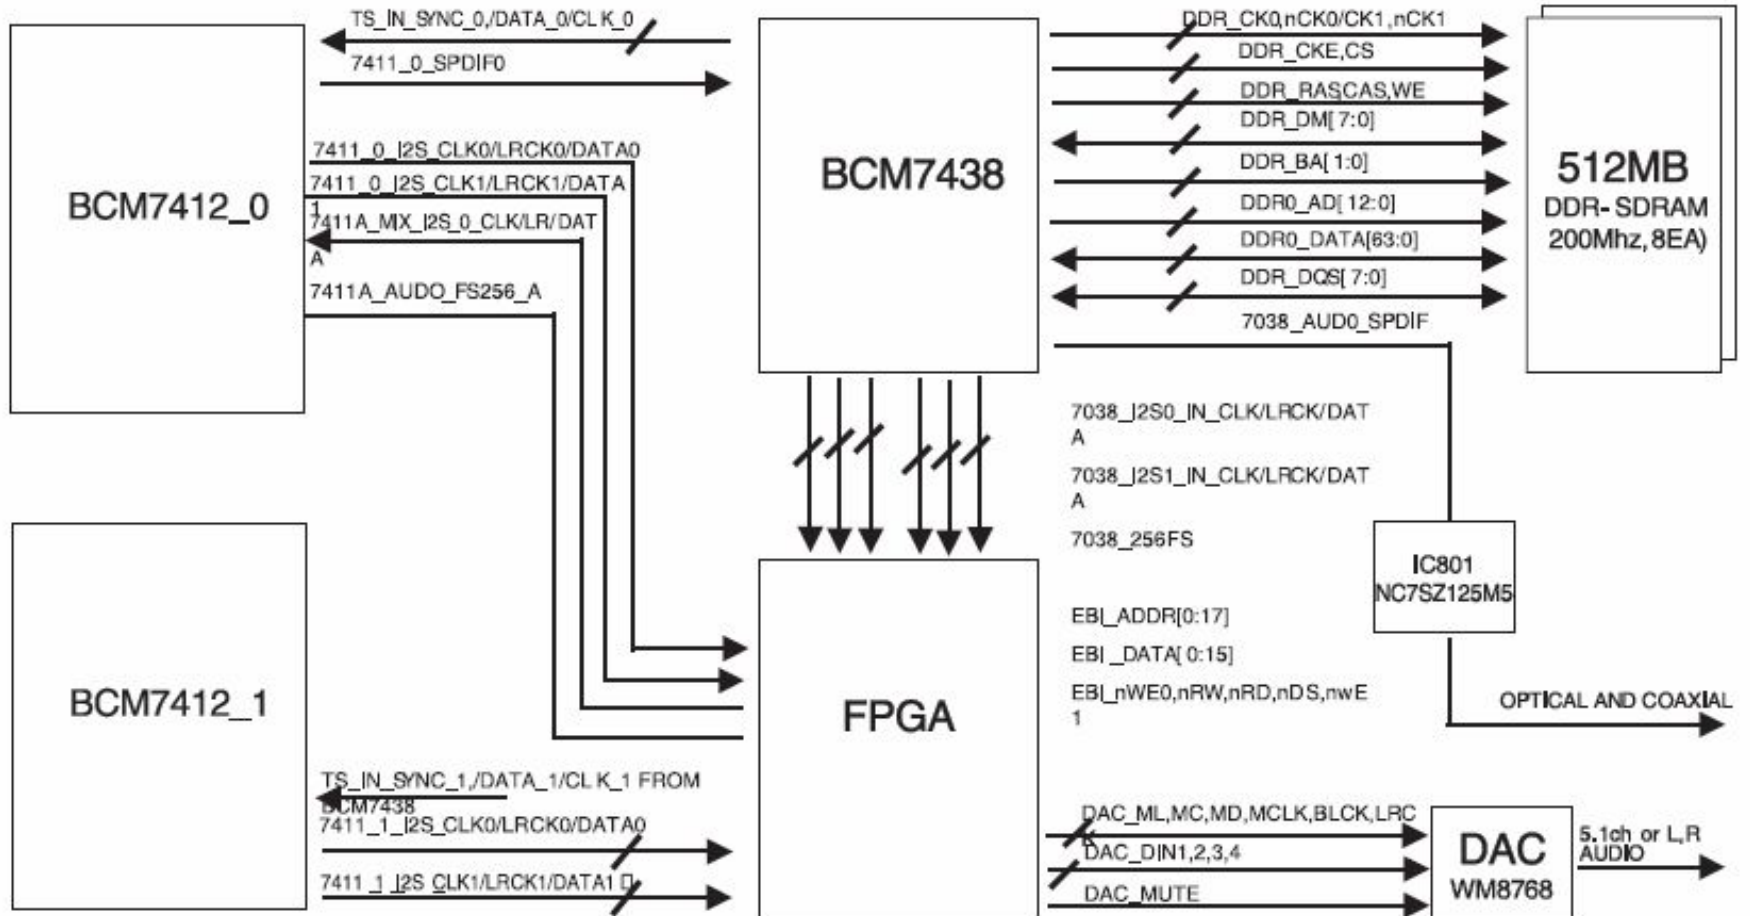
TS_IN_SYNC_0,/DATA_0/CLK_0
7411_0_SPDIF0
BCM7412_0
7411_0_I2S_CLK0/LRCK0/DATA0
7411_0_I2S_CLK1/LRCK1/DATA1
7411A_MIX_I2S_0_CLK/LR/DATA
7411A_AUDO_FS256_A
BCM7438
DDR_CK0,nCK0/CK1,nCK1
DDR_CKE,CS
DDR_RASCAS,WE
DDR_DM[7:0]
DDR_BA[1:0]
DDR0_AD[12:0]
DDR0_DATA[63:0]
DDR_DQS[7:0]
7038_AUD0_SPDIF
512MB
DDR-SDRAM
200Mhz, 8EA)
7038_I2S0_IN_CLK/LRCK/DATA
7038_I2S1_IN_CLK/LRCK/DATA
7038_256FS
IC801
NC7SZ125M5
EBI_ADDR[0:17]
EBI_DATA[0:15]
EBI_nWE0,nRW,nRD,nDS,nwE1
OPTICAL AND COAXIAL
BCM7412_1
FPGA
TS_IN_SYNC_1,/DATA_1/CLK_1 FROM BCM7438
7411_1_I2S_CLK0/LRCK0/DATA0
7411_1_I2S_CLK1/LRCK1/DATA1
DAC_ML,MC,MD,MCLK,BLCK,LRC
DAC_DIN1,2,3,4
DAC_MUTE
DAC
WM8768
5.1ch or L,R AUDIO